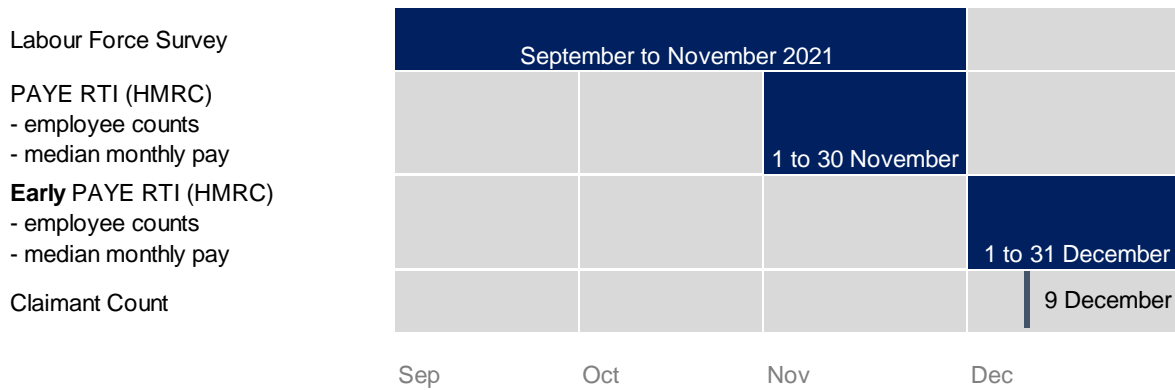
Labour Force Survey

September to November 2021

PAYE RTI (HMRC)
- employee counts
- median monthly pay

1 to 30 November

**Early** PAYE RTI (HMRC)
- employee counts
- median monthly pay

1 to 31 December

Claimant Count

9 December

Sep Oct Nov Dec